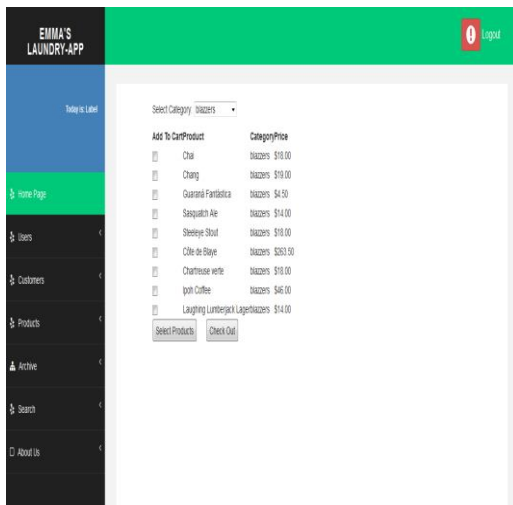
EMMA'S LAUNDRY-APP

Logout

Today is: Label

Home Page

Users

Customers

Products

Archive

Search

About Us

Select Category blazzers

| Add To Cart | Product | Category | Price |
|---|---|---|---|
| | Chai | blazzers | $18.00 |
| | Chang | blazzers | $19.00 |
| | Guaraná Fantástica | blazzers | $4.50 |
| | Sasquatch Ale | blazzers | $14.00 |
| | Steeleye Stout | blazzers | $18.00 |
| | Côte de Blaye | blazzers | $263.50 |
| | Chartreuse verte | blazzers | $18.00 |
| | Ipoh Coffee | blazzers | $46.00 |
| | Laughing Lumberjack Lager | blazzers | $14.00 |

Select Products Check Out